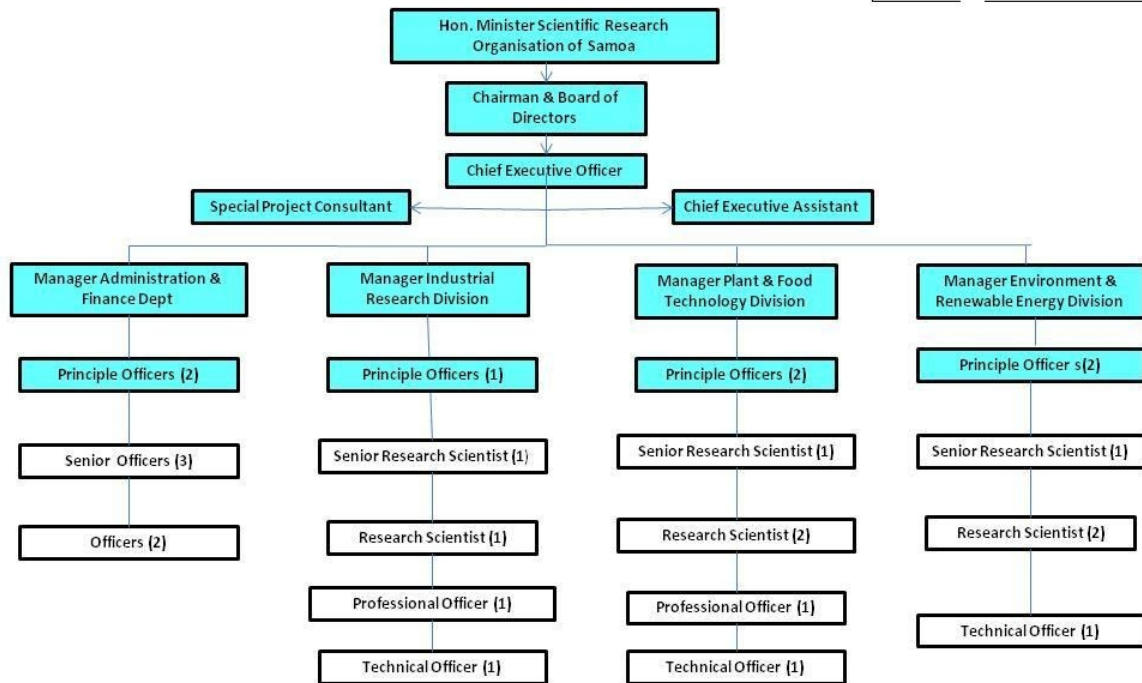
Hon. Minister Scientific Research Organisation of Samoa

Chairman & Board of Directors

Chief Executive Officer

Special Project Consultant

Chief Executive Assistant

Manager Administration & Finance Dept

Principle Officers (2)

Senior Officers (3)

Officers (2)

Manager Industrial Research Division

Principle Officers (1)

Senior Research Scientist (1)

Research Scientist (1)

Professional Officer (1)

Technical Officer (1)

Manager Plant & Food Technology Division

Principle Officers (2)

Senior Research Scientist (1)

Research Scientist (2)

Professional Officer (1)

Technical Officer (1)

Manager Environment & Renewable Energy Division

Principle Officer s(2)

Senior Research Scientist (1)

Research Scientist (2)

Technical Officer (1)